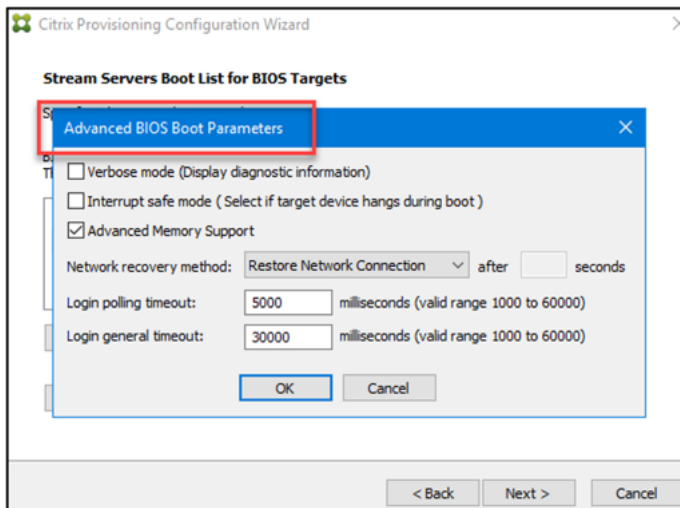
Citrix Provisioning Configuration Wizard

Stream Servers Boot List for BIOS Targets

Sp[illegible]

B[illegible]
Th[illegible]

Advanced BIOS Boot Parameters

Verbose mode (Display diagnostic information)

Interrupt safe mode ( Select if target device hangs during boot )

Advanced Memory Support

Network recovery method: Restore Network Connection after seconds

Login polling timeout: 5000 milliseconds (valid range 1000 to 60000)

Login general timeout: 30000 milliseconds (valid range 1000 to 60000)

OK Cancel

< Back Next > Cancel